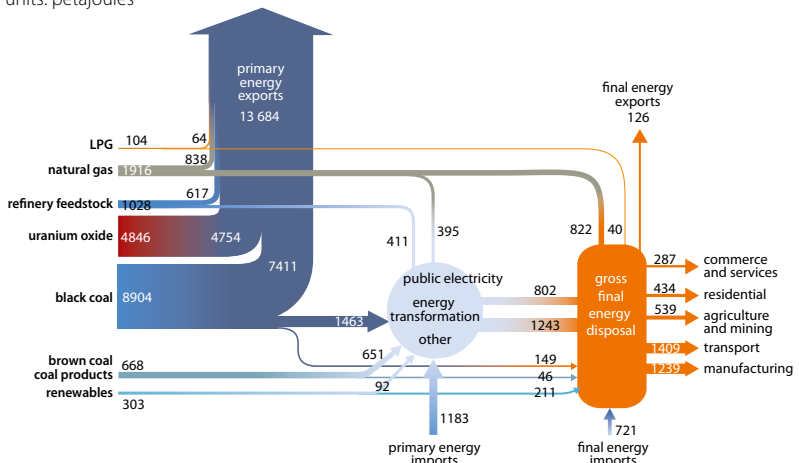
units: petajoules

primary energy exports
13 684

final energy exports
126

LPG 104
64
natural gas 1916
838
refinery feedstock 1028
617
uranium oxide 4846
4754
7411
black coal 8904
1463
brown coal 668
coal products
renewables 303

411
395
822
40

public electricity
energy transformation
other

802
1243
651
149
46
92
211
1183
721

gross final energy disposal

287 commerce and services
434 residential
539 agriculture and mining
1409 transport
1239 manufacturing

primary energy imports
final energy imports